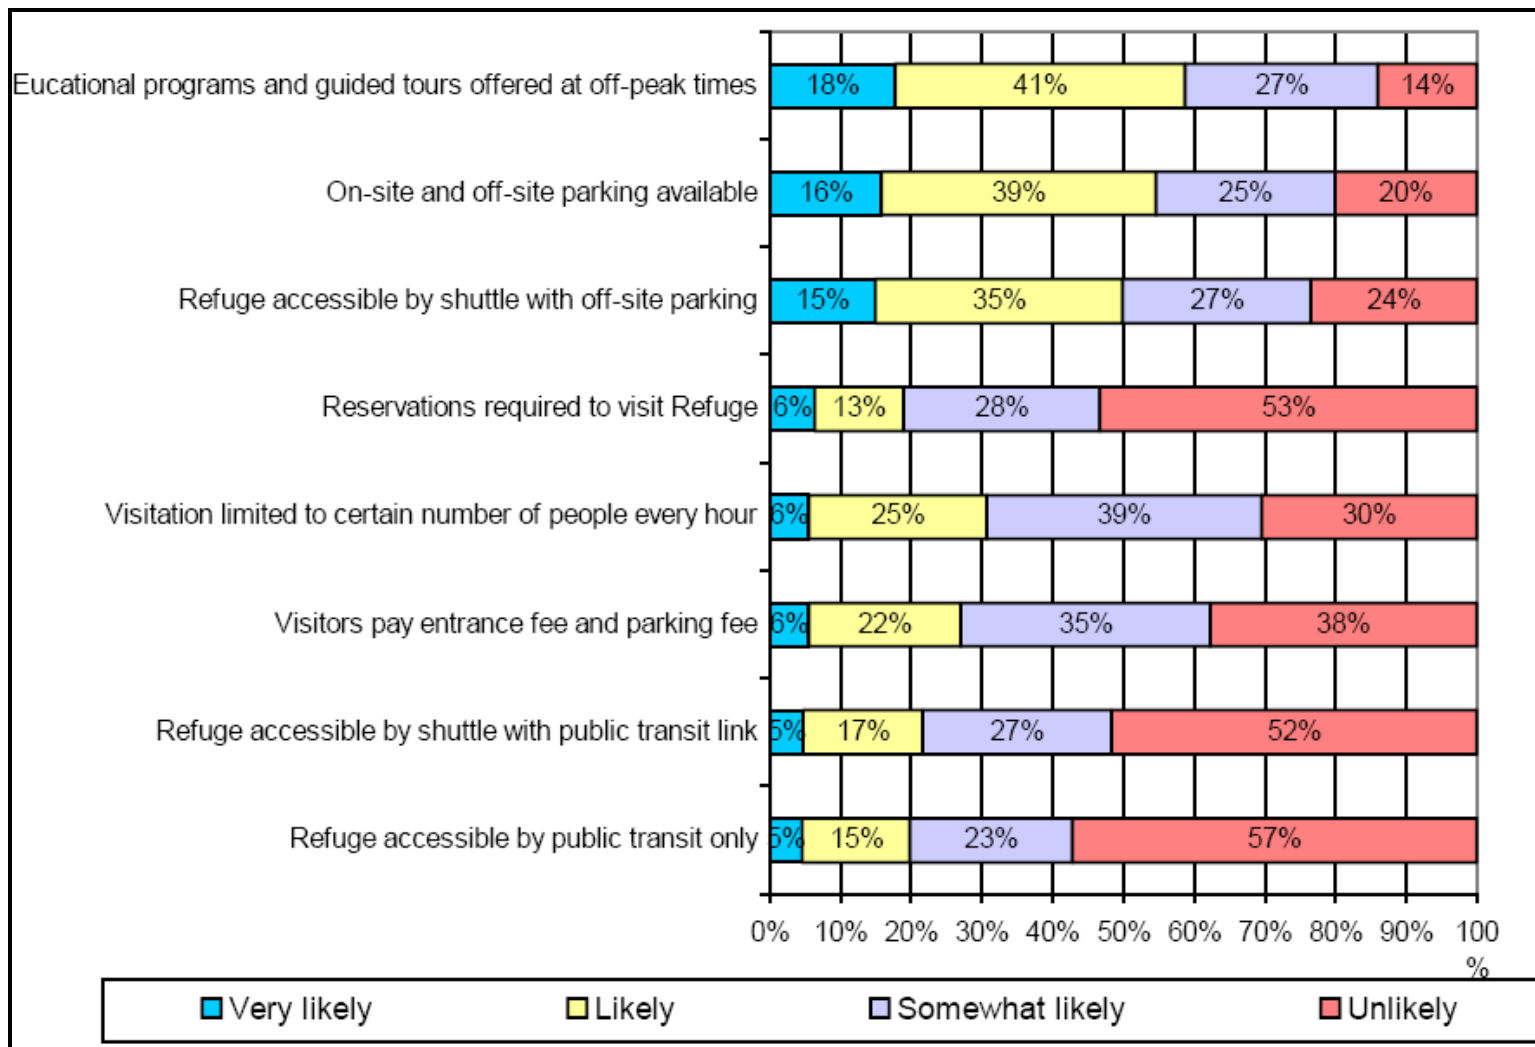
| | Very likely | Likely | Somewhat likely | Unlikely |
|---|---|---|---|---|
| Eucational programs and guided tours offered at off-peak times | 18% | 41% | 27% | 14% |
| On-site and off-site parking available | 16% | 39% | 25% | 20% |
| Refuge accessible by shuttle with off-site parking | 15% | 35% | 27% | 24% |
| Reservations required to visit Refuge | 6% | 13% | 28% | 53% |
| Visitation limited to certain number of people every hour | 6% | 25% | 39% | 30% |
| Visitors pay entrance fee and parking fee | 6% | 22% | 35% | 38% |
| Refuge accessible by shuttle with public transit link | 5% | 17% | 27% | 52% |
| Refuge accessible by public transit only | 5% | 15% | 23% | 57% |

0% 10% 20% 30% 40% 50% 60% 70% 80% 90% 100 %

Very likely Likely Somewhat likely Unlikely